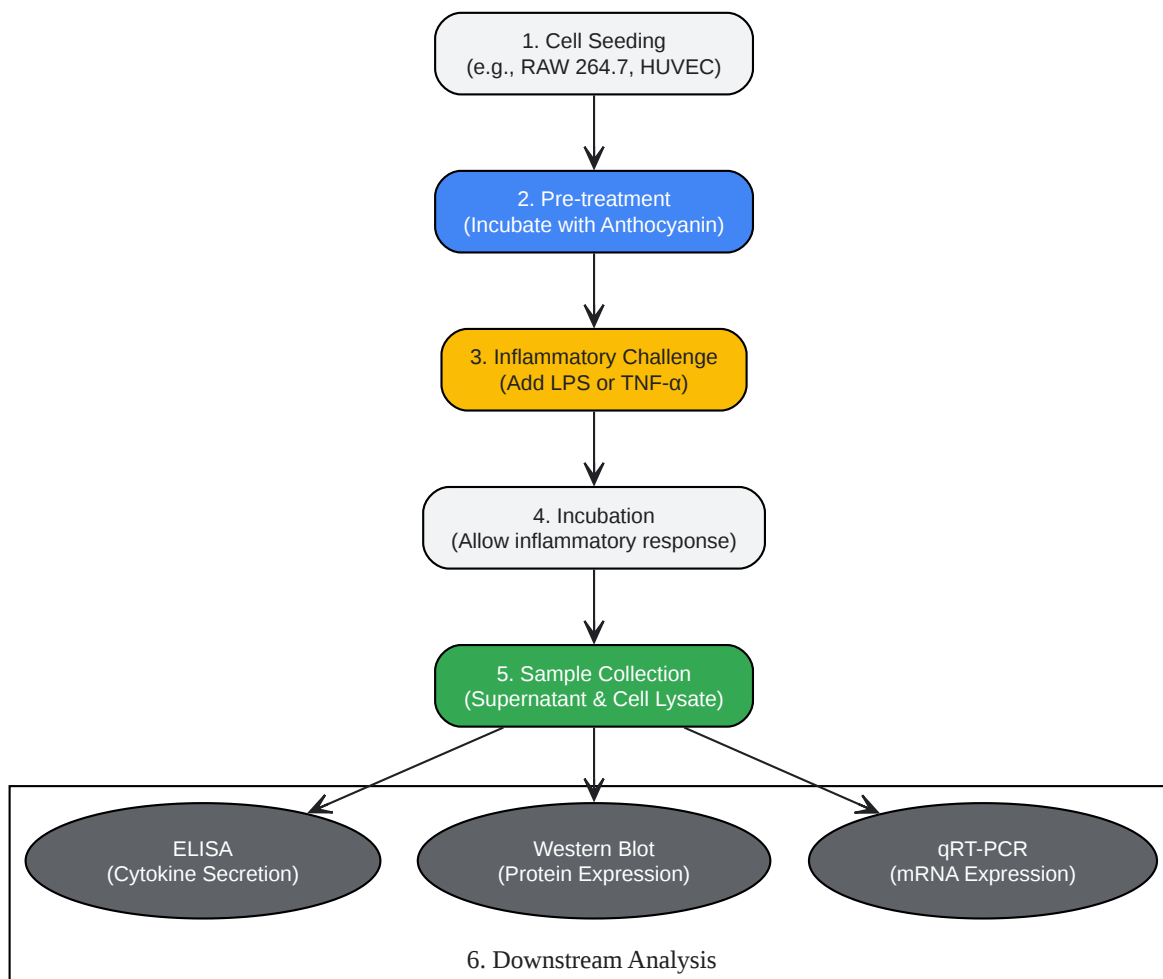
1. Cell Seeding
(e.g., RAW 264.7, HUVEC)

2. Pre-treatment
(Incubate with Anthocyanin)

3. Inflammatory Challenge
(Add LPS or TNF-α)

4. Incubation
(Allow inflammatory response)

5. Sample Collection
(Supernatant & Cell Lysate)

ELISA
(Cytokine Secretion)

Western Blot
(Protein Expression)

qRT-PCR
(mRNA Expression)

6. Downstream Analysis